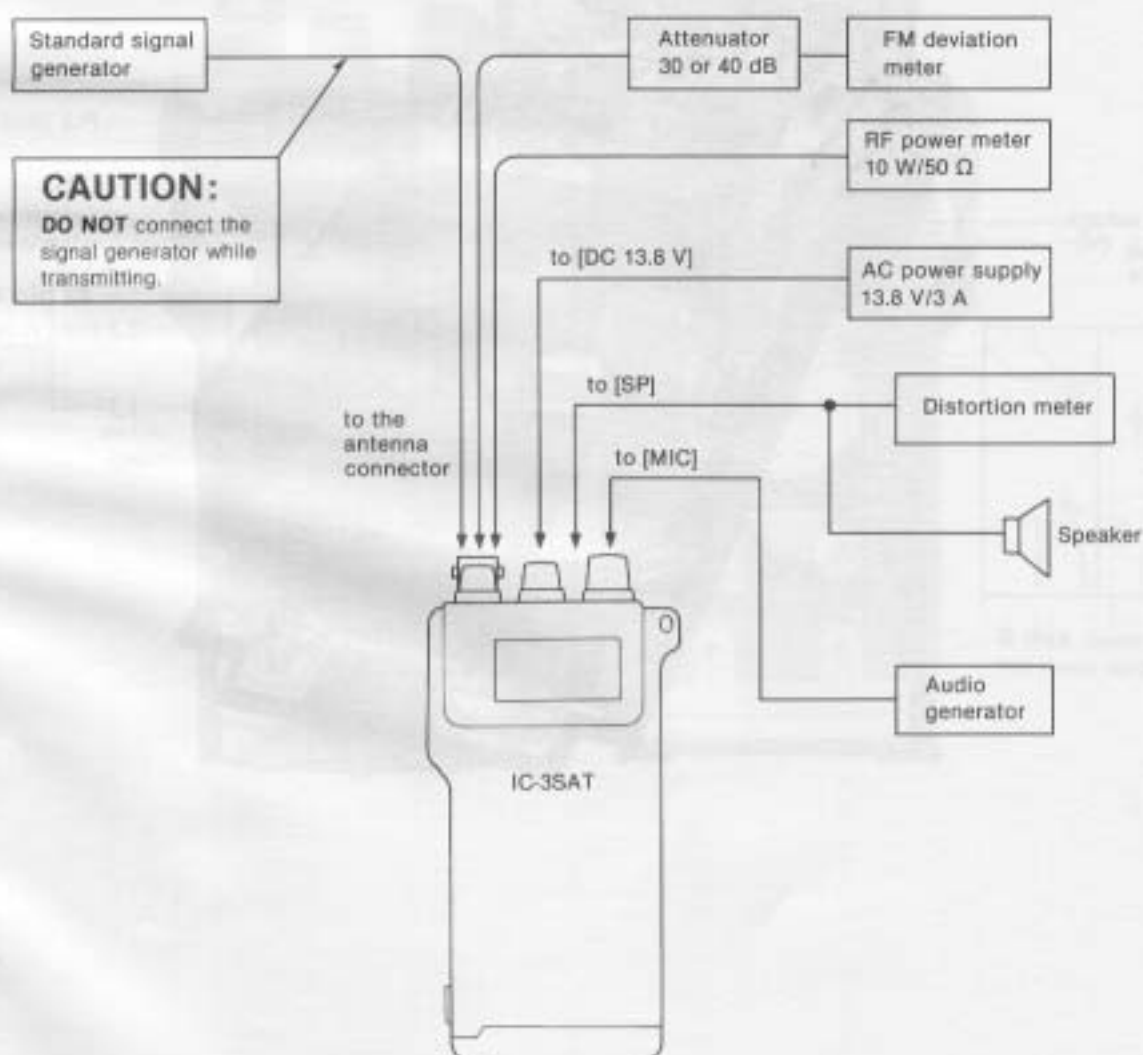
Standard signal generator

Attenuator 30 or 40 dB

FM deviation meter

CAUTION:
DO NOT connect the signal generator while transmitting.

RF power meter 10 W/50 Ω

to [DC 13.8 V]

AC power supply 13.8 V/3 A

to [SP]

Distortion meter

to the antenna connector

to [MIC]

Speaker

Audio generator

IC-3SAT